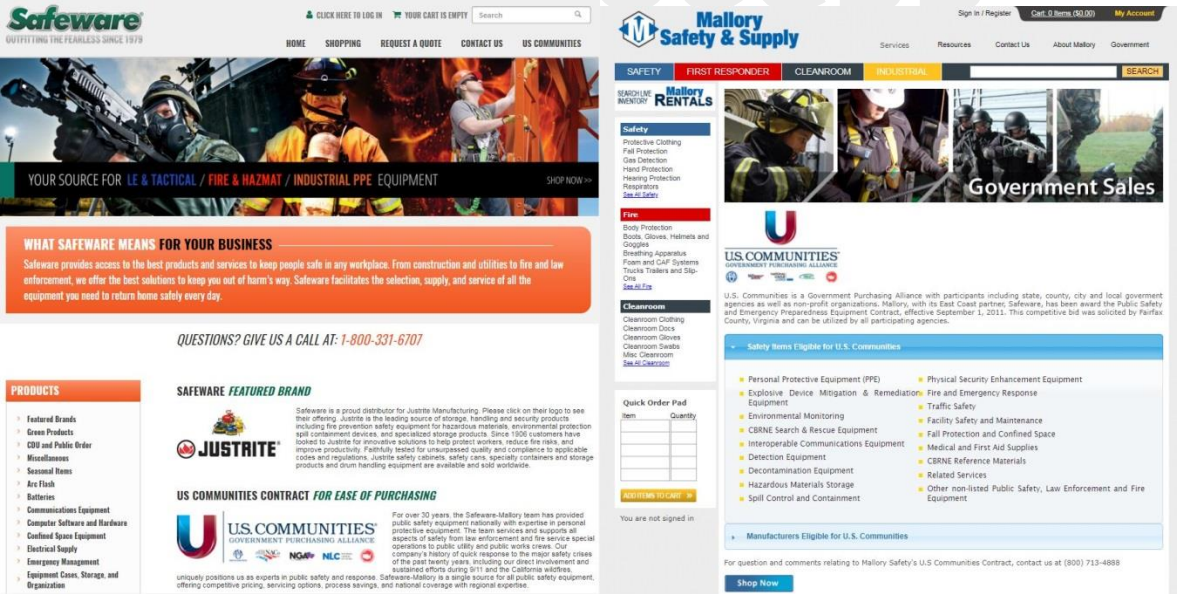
Safeware
OUTFITTING THE FEARLESS SINCE 1979

CLICK HERE TO LOG IN   YOUR CART IS EMPTY   Search

HOME   SHOPPING   REQUEST A QUOTE   CONTACT US   US COMMUNITIES

YOUR SOURCE FOR LE & TACTICAL / FIRE & HAZMAT / INDUSTRIAL PPE EQUIPMENT   SHOP NOW >>

WHAT SAFEWARE MEANS FOR YOUR BUSINESS
Safeware provides access to the best products and services to keep people safe in any workplace. From construction and utilities to fire and law enforcement, we offer the best solutions to keep you out of harm's way. Safeware facilitates the selection, supply, and service of all the equipment you need to return home safely every day.

QUESTIONS? GIVE US A CALL AT: 1-800-331-6707

PRODUCTS
Featured Brands
Green Products
COU and Public Order
Miscellaneous
Seasonal Items
Arc Flash
Batteries
Communications Equipment
Computer Software and Hardware
Confined Space Equipment
Electrical Supply
Emergency Management
Equipment Cases, Storage, and Organization

SAFEWARE FEATURED BRAND
JUSTRITE
Safeware is a proud distributor for Justrite Manufacturing. Please click on their logo to see their offering. Justrite is the leading source of storage, handling and security products including fire prevention safety equipment for hazardous materials, environmental protection spill containment devices, and specialized storage products. Since 1906 customers have looked to Justrite for innovative solutions to help protect workers, reduce fire risks, and improve productivity. Faithfully tested for unsurpassed quality and compliance to applicable codes and regulations, Justrite safety cabinets, safety cans, specialty containers and storage products and drum handling equipment are available and sold worldwide.

US COMMUNITIES CONTRACT FOR EASE OF PURCHASING
U.S.COMMUNITIES
GOVERNMENT PURCHASING ALLIANCE
NGA NLC
For over 30 years, the Safeware-Mallory team has provided public safety equipment nationally with expertise in personal protective equipment. The team services and supports all aspects of safety from law enforcement and fire service special operations to public utility and public works crews. Our company's history of quick response to the major safety crises of the past twenty years, including our direct involvement and sustained efforts during 9/11 and the California wildfires, uniquely positions us as experts in public safety and response. Safeware-Mallory is a single source for all public safety equipment, offering competitive pricing, servicing options, process savings, and national coverage with regional expertise.

Mallory Safety & Supply
Sign In / Register   Cart: 0 Items ($0.00)   My Account
Services   Resources   Contact Us   About Mallory   Government
SAFETY   FIRST RESPONDER   CLEANROOM   INDUSTRIAL   SEARCH
SEARCH LIVE INVENTORY   Mallory RENTALS

Safety
Protective Clothing
Fall Protection
Gas Detection
Hand Protection
Hearing Protection
Respirators
See All Safety

Fire
Body Protection
Boots, Gloves, Helmets and Goggles
Breathing Apparatus
Foam and CAF Systems
Trucks Trailers and Slip-Ons
See All Fire

Cleanroom
Cleanroom Clothing
Cleanroom Docs
Cleanroom Gloves
Cleanroom Swabs
Misc Cleanroom
See All Cleanroom

Quick Order Pad
Item   Quantity
ADD ITEMS TO CART
You are not signed in

Government Sales

U.S.COMMUNITIES
GOVERNMENT PURCHASING ALLIANCE

U.S. Communities is a Government Purchasing Alliance with participants including state, county, city and local government agencies as well as non-profit organizations. Mallory, with its East Coast partner, Safeware, has been award the Public Safety and Emergency Preparedness Equipment Contract, effective September 1, 2011. This competitive bid was solicited by Fairfax County, Virginia and can be utilized by all participating agencies.

Safety Items Eligible for U.S. Communities
Personal Protective Equipment (PPE)
Explosive Device Mitigation & Remediation Equipment
Environmental Monitoring
CBRNE Search & Rescue Equipment
Interoperable Communications Equipment
Detection Equipment
Decontamination Equipment
Hazardous Materials Storage
Spill Control and Containment
Physical Security Enhancement Equipment
Fire and Emergency Response
Traffic Safety
Facility Safety and Maintenance
Fall Protection and Confined Space
Medical and First Aid Supplies
CBRNE Reference Materials
Related Services
Other non-listed Public Safety, Law Enforcement and Fire Equipment

Manufacturers Eligible for U.S. Communities

For question and comments relating to Mallory Safety's U.S Communities Contract, contact us at (800) 713-4888
Shop Now